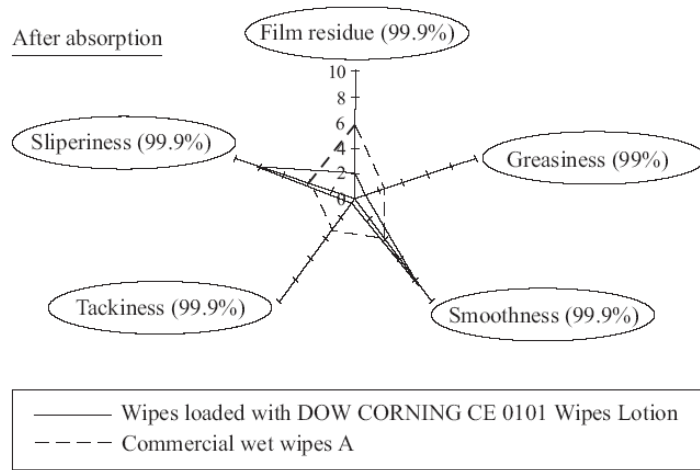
After absorption

Film residue (99.9%)

10
8
6
4
2
0

Sliperiness (99.9%)

Greasiness (99%)

Tackiness (99.9%)

Smoothness (99.9%)

Wipes loaded with DOW CORNING CE 0101 Wipes Lotion
Commercial wet wipes A